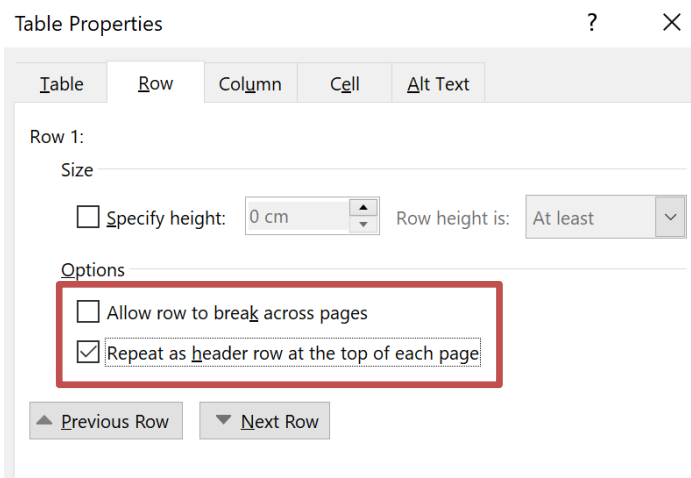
Table Properties

?

Table Row Column Cell Alt Text

Row 1:

Size

Specify height: 0 cm Row height is: At least

Options

Allow row to break across pages

Repeat as header row at the top of each page

Previous Row Next Row